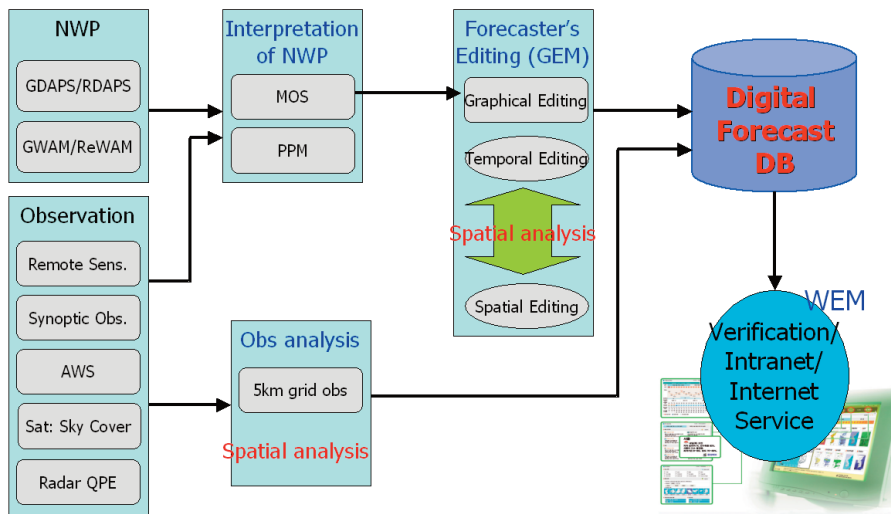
NWP

GDAPS/RDAPS

GWAM/ReWAM

Observation

Remote Sens.

Synoptic Obs.

AWS

Sat: Sky Cover

Radar QPE

Interpretation of NWP

MOS

PPM

Obs analysis

5km grid obs

Spatial analysis

Forecaster's Editing (GEM)

Graphical Editing

Temporal Editing

Spatial analysis

Spatial Editing

Digital Forecast DB

WEM

Verification/ Intranet/ Internet Service